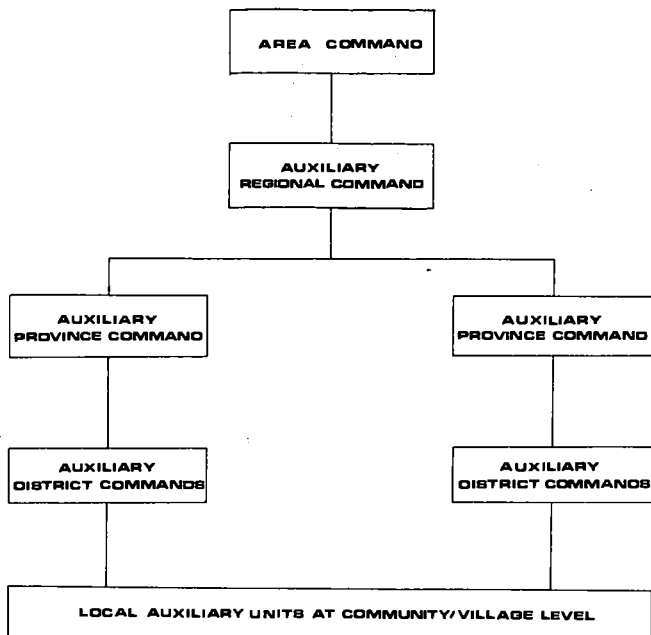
AREA COMMAND

AUXILIARY REGIONAL COMMAND

AUXILIARY PROVINCE COMMAND

AUXILIARY PROVINCE COMMAND

AUXILIARY DISTRICT COMMANDS

AUXILIARY DISTRICT COMMANDS

LOCAL AUXILIARY UNITS AT COMMUNITY/VILLAGE LEVEL